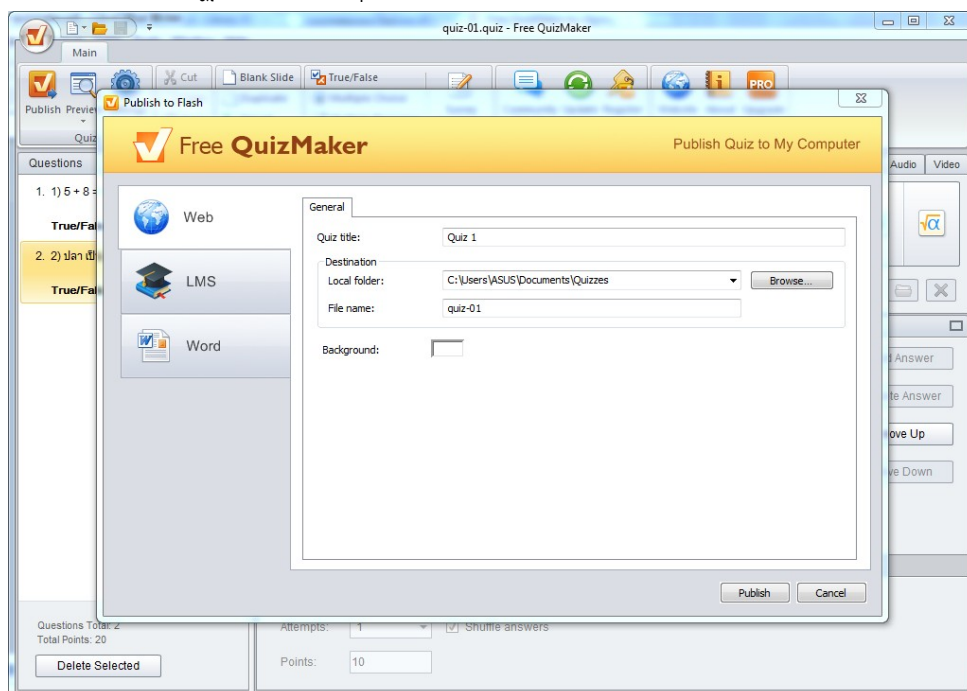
quiz-01.quiz - Free QuizMaker

Main

Publish Previe

Quiz

Cut

Blank Slide

True/False

PRO

Questions

1. 1) 5 + 8 =

True/Fal

2. 2) ปลา เป็

True/Fal

Publish to Flash

Free QuizMaker

Publish Quiz to My Computer

Web

LMS

Word

General

Quiz title: Quiz 1

Destination

Local folder: C:\Users\ASUS\Documents\Quizzes

Browse...

File name: quiz-01

Background:

Publish

Cancel

Audio

Video

d Answer

te Answer

ove Up

ve Down

Questions Total: 2
Total Points: 20

Delete Selected

Attempts: 1

Shuffle answers

Points: 10